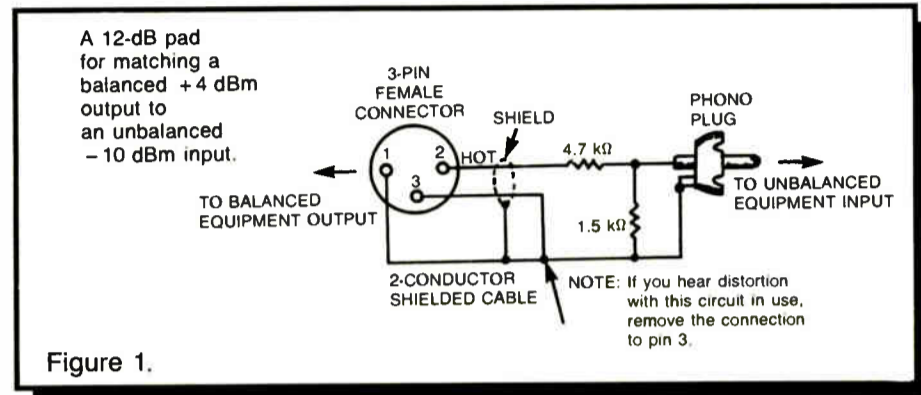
A 12-dB pad for matching a balanced +4 dBm output to an unbalanced −10 dBm input.

3-PIN FEMALE CONNECTOR

1

2

3

HOT

SHIELD

4.7 kΩ

PHONO PLUG

TO BALANCED EQUIPMENT OUTPUT

TO UNBALANCED EQUIPMENT INPUT

1.5 kΩ

2-CONDUCTOR SHIELDED CABLE

NOTE: If you hear distortion with this circuit in use, remove the connection to pin 3.

Figure 1.